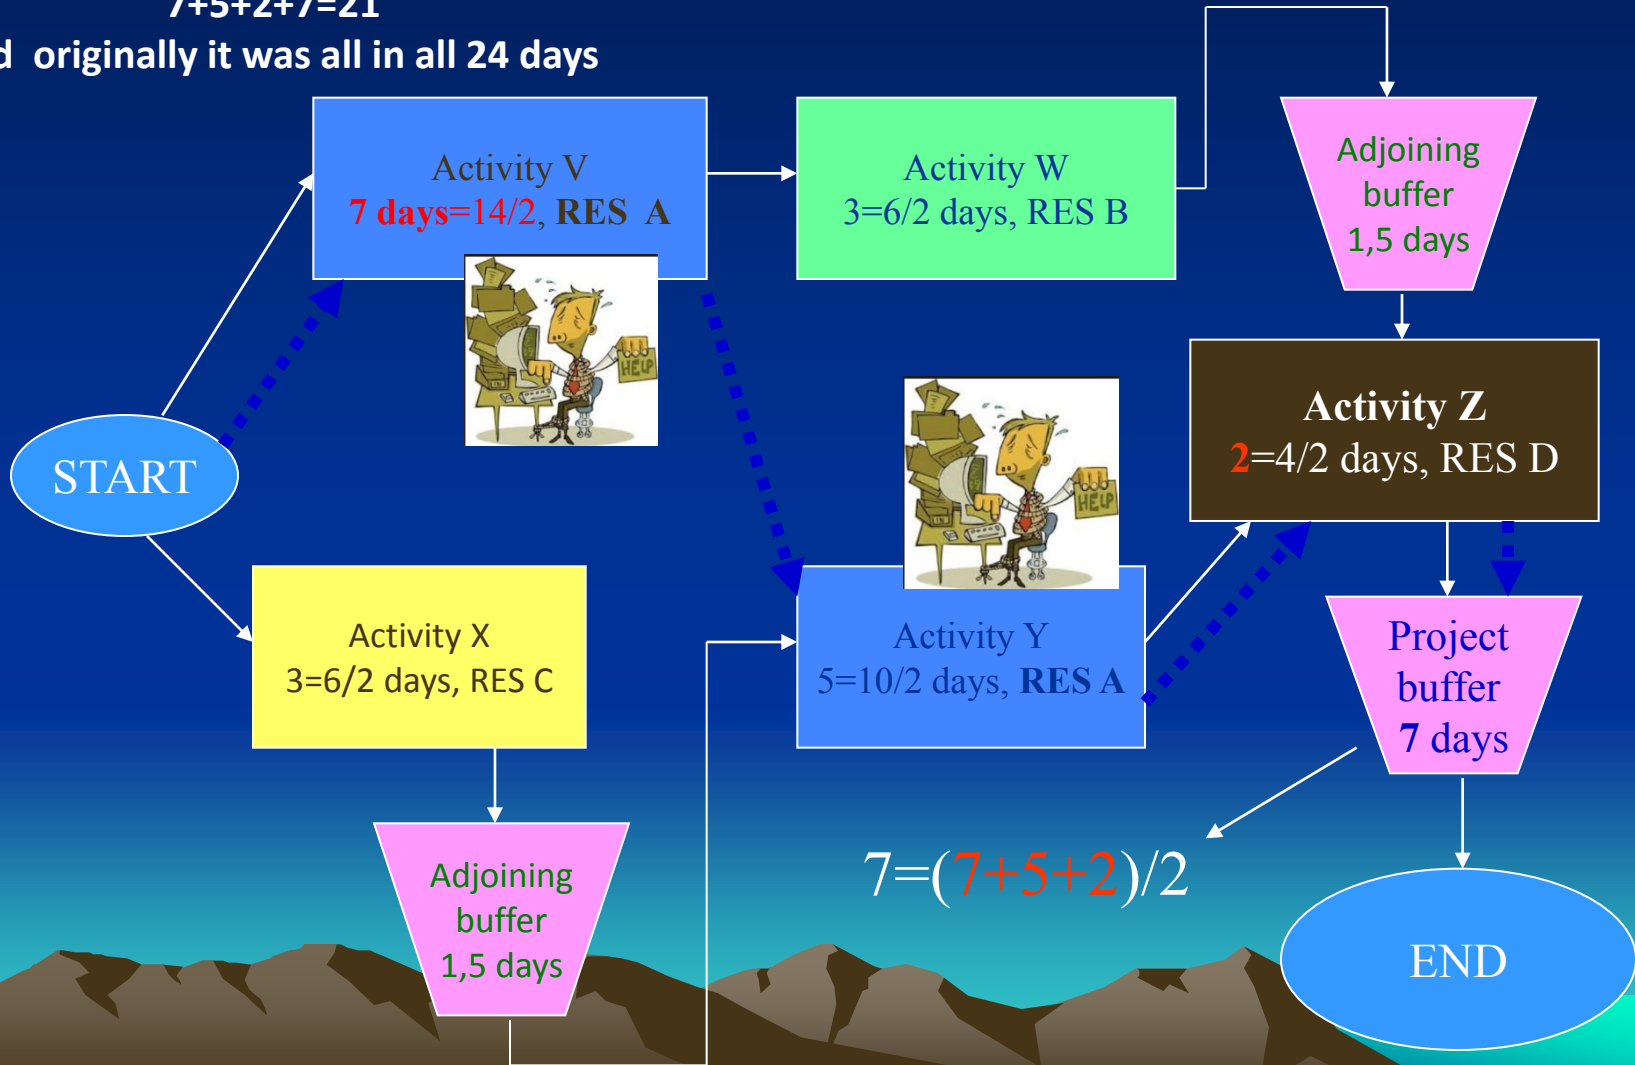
7+5+2+7=21
d originally it was all in all 24 days

Activity V
7 days=14/2, RES A

Activity W
3=6/2 days, RES B

Adjoining buffer 1,5 days

HELP

Activity Z
2=4/2 days, RES D

START

HELP

Activity X
3=6/2 days, RES C

Activity Y
5=10/2 days, RES A

Project buffer 7 days

Adjoining buffer 1,5 days

7=(7+5+2)/2

END